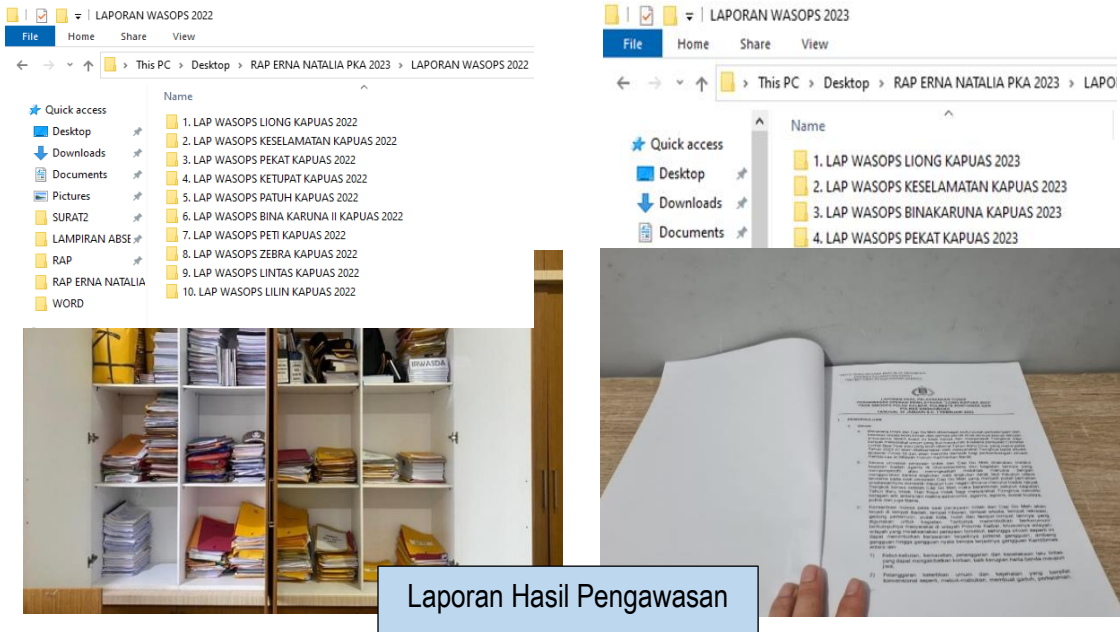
LAPORAN WASOPS 2022

File Home Share View

This PC › Desktop › RAP ERNA NATALIA PKA 2023 › LAPORAN WASOPS 2022

Quick access
Desktop
Downloads
Documents
Pictures
SURAT2
LAMPIRAN ABSE
RAP
RAP ERNA NATALIA
WORD

Name
1. LAP WASOPS LIONG KAPUAS 2022
2. LAP WASOPS KESELAMATAN KAPUAS 2022
3. LAP WASOPS PEKAT KAPUAS 2022
4. LAP WASOPS KETUPAT KAPUAS 2022
5. LAP WASOPS PATUH KAPUAS 2022
6. LAP WASOPS BINA KARUNA II KAPUAS 2022
7. LAP WASOPS PETI KAPUAS 2022
8. LAP WASOPS ZEBRA KAPUAS 2022
9. LAP WASOPS LINTAS KAPUAS 2022
10. LAP WASOPS LILIN KAPUAS 2022

BIWASDA

LAPORAN WASOPS 2023

File Home Share View

This PC › Desktop › RAP ERNA NATALIA PKA 2023 › LAPOR

Quick access
Desktop
Downloads
Documents

Name
1. LAP WASOPS LIONG KAPUAS 2023
2. LAP WASOPS KESELAMATAN KAPUAS 2023
3. LAP WASOPS BINAKARUNA KAPUAS 2023
4. LAP WASOPS PEKAT KAPUAS 2023

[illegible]

Laporan Hasil Pengawasan